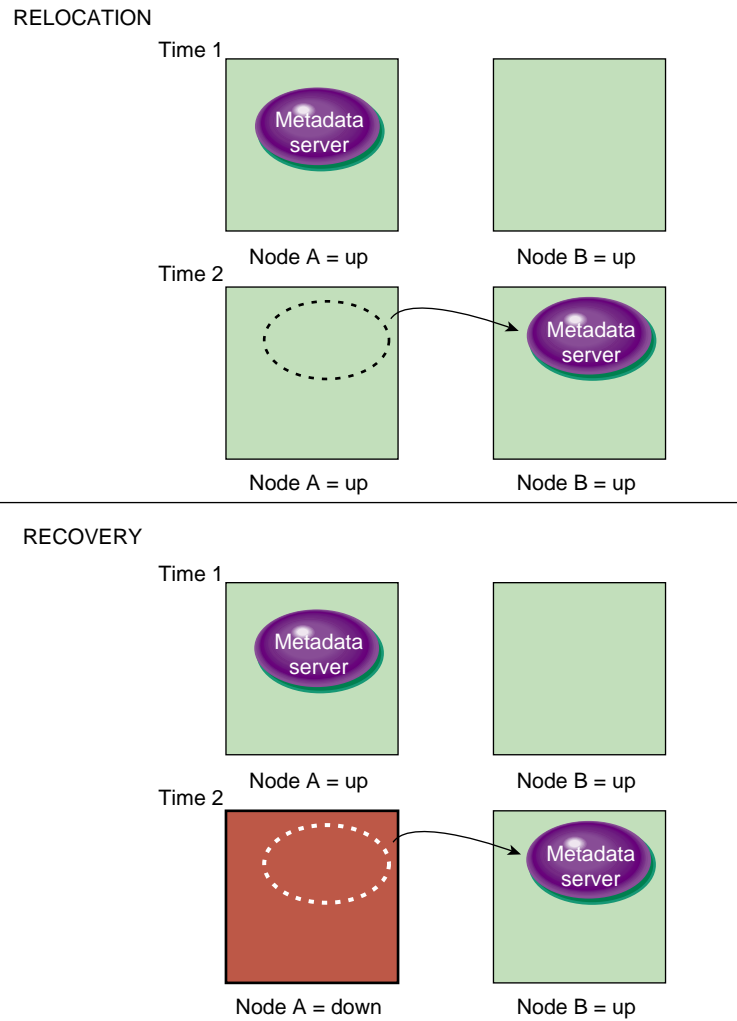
RELOCATION

Time 1

Metadata server

Node A = up

Node B = up

Time 2

Metadata server

Node A = up

Node B = up

RECOVERY

Time 1

Metadata server

Node A = up

Node B = up

Time 2

Metadata server

Node A = down

Node B = up